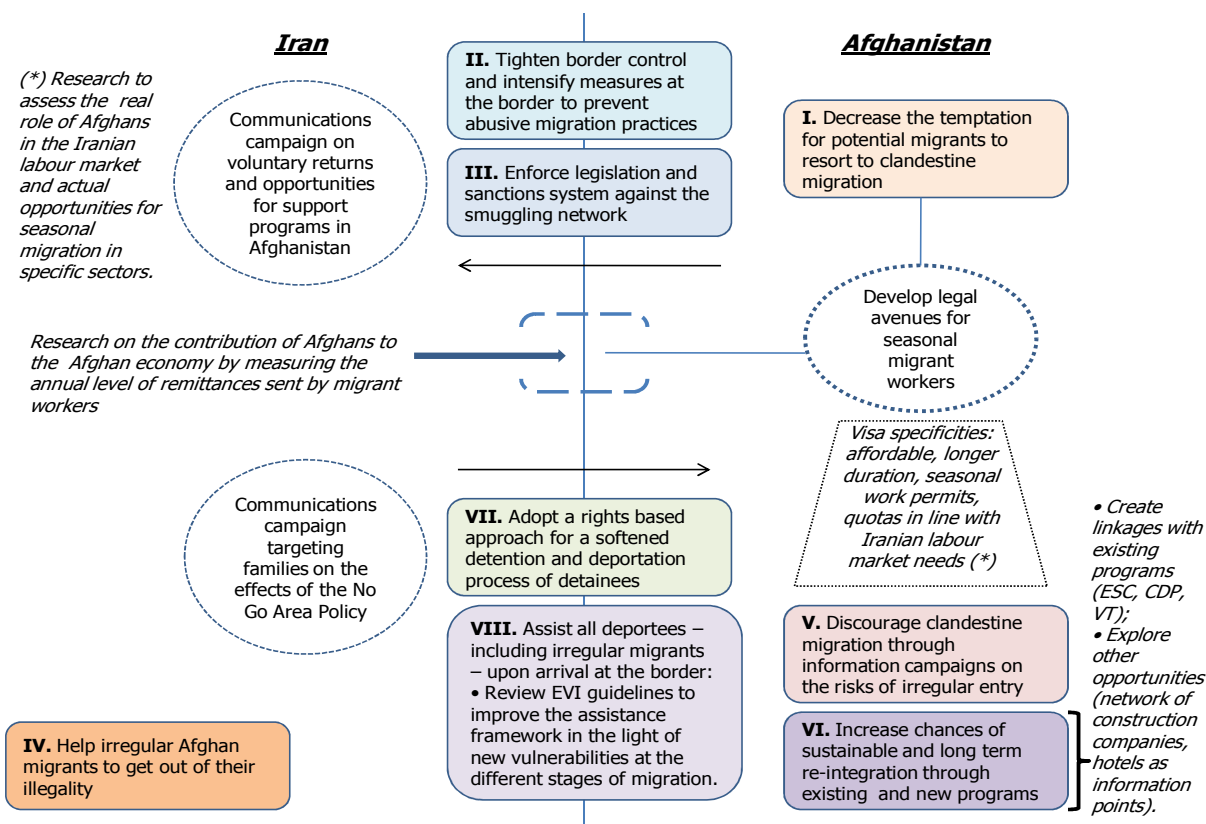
Iran

Afghanistan

(*) Research to assess the real role of Afghans in the Iranian labour market and actual opportunities for seasonal migration in specific sectors.

Communications campaign on voluntary returns and opportunities for support programs in Afghanistan

II. Tighten border control and intensify measures at the border to prevent abusive migration practices

III. Enforce legislation and sanctions system against the smuggling network

I. Decrease the temptation for potential migrants to resort to clandestine migration

Research on the contribution of Afghans to the Afghan economy by measuring the annual level of remittances sent by migrant workers

Develop legal avenues for seasonal migrant workers

Visa specificities: affordable, longer duration, seasonal work permits, quotas in line with Iranian labour market needs (*)

Communications campaign targeting families on the effects of the No Go Area Policy

VII. Adopt a rights based approach for a softened detention and deportation process of detainees

• Create linkages with existing programs (ESC, CDP, VT);
• Explore other opportunities (network of construction companies, hotels as information points).

VIII. Assist all deportees – including irregular migrants – upon arrival at the border:
• Review EVI guidelines to improve the assistance framework in the light of new vulnerabilities at the different stages of migration.

V. Discourage clandestine migration through information campaigns on the risks of irregular entry

IV. Help irregular Afghan migrants to get out of their illegality

VI. Increase chances of sustainable and long term re-integration through existing and new programs